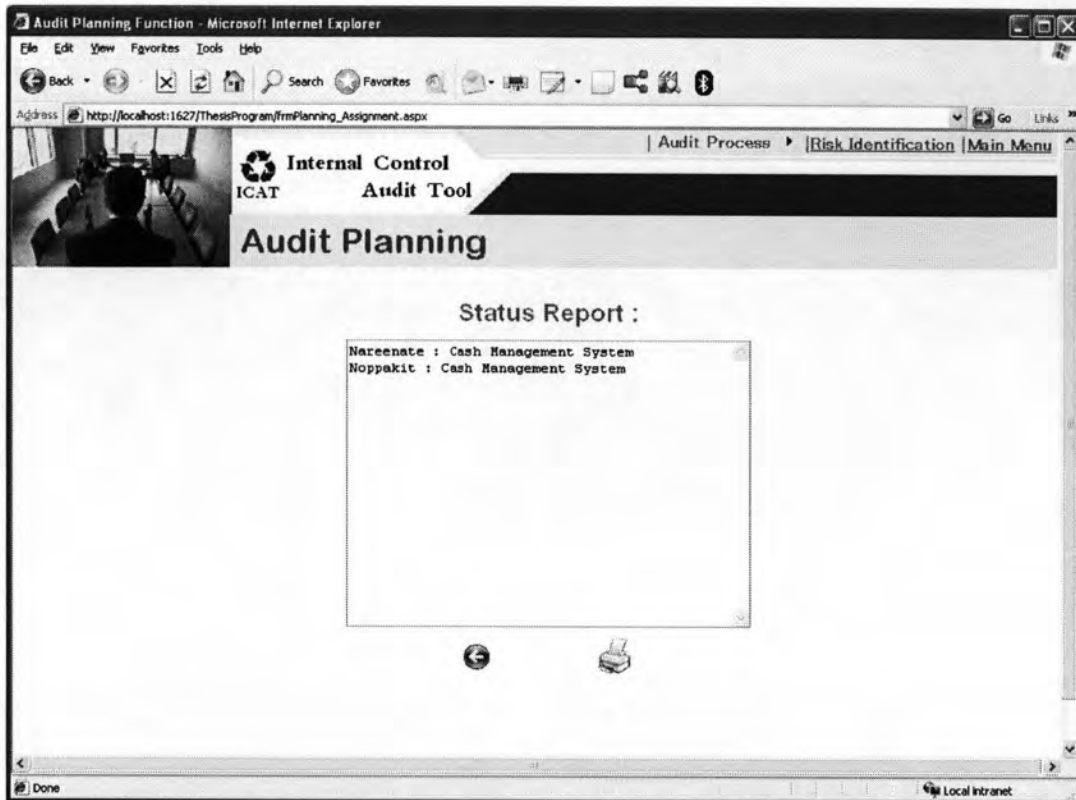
Audit Planning Function - Microsoft Internet Explorer

File Edit View Favorites Tools Help

Back Search Favorites

Address http://localhost:1627/ThesisProgram/frmPlanning_Assignment.aspx Go Links

| Audit Process ▸ |Risk Identification |Main Menu

Internal Control
ICAT Audit Tool

Audit Planning

Status Report :

Nareenate : Cash Management System
Noppakit : Cash Management System

Done Local intranet